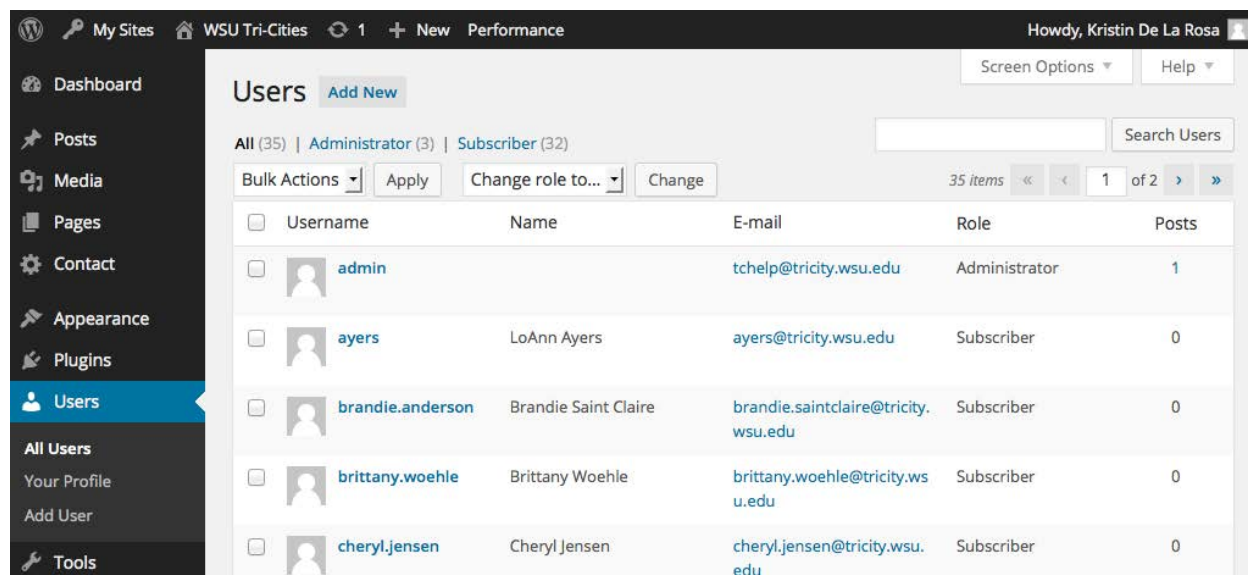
My Sites WSU Tri-Cities 1 + New Performance Howdy, Kristin De La Rosa

Dashboard
Posts
Media
Pages
Contact
Appearance
Plugins
Users
All Users
Your Profile
Add User
Tools

Screen Options ▼ Help ▼

Users Add New

All (35) | Administrator (3) | Subscriber (32)

Search Users

Bulk Actions Apply Change role to... Change

35 items « ‹ 1 of 2 › »

| | Username | Name | E-mail | Role | Posts |
|---|---|---|---|---|---|
| | admin | | tchelp@tricity.wsu.edu | Administrator | 1 |
| | ayers | LoAnn Ayers | ayers@tricity.wsu.edu | Subscriber | 0 |
| | brandie.anderson | Brandie Saint Claire | brandie.saintclaire@tricity.wsu.edu | Subscriber | 0 |
| | brittany.woehle | Brittany Woehle | brittany.woehle@tricity.wsu.edu | Subscriber | 0 |
| | cheryl.jensen | Cheryl Jensen | cheryl.jensen@tricity.wsu.edu | Subscriber | 0 |